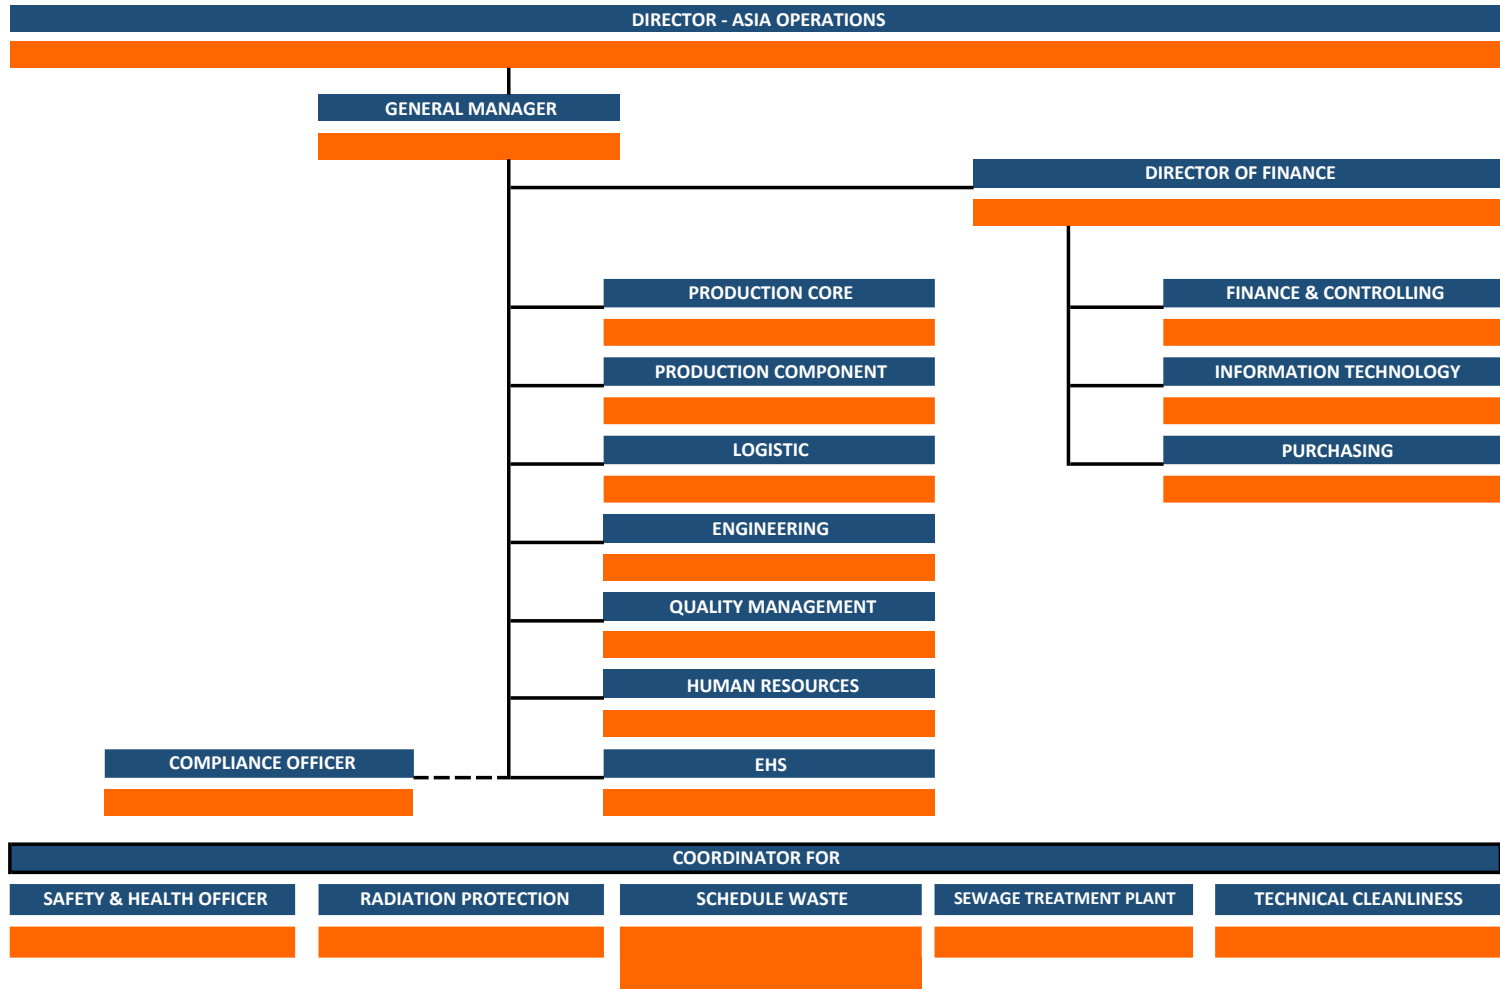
DIRECTOR - ASIA OPERATIONS

GENERAL MANAGER

DIRECTOR OF FINANCE

PRODUCTION CORE

PRODUCTION COMPONENT

LOGISTIC

ENGINEERING

QUALITY MANAGEMENT

HUMAN RESOURCES

EHS

FINANCE & CONTROLLING

INFORMATION TECHNOLOGY

PURCHASING

COMPLIANCE OFFICER

COORDINATOR FOR

SAFETY & HEALTH OFFICER

RADIATION PROTECTION

SCHEDULE WASTE

SEWAGE TREATMENT PLANT

TECHNICAL CLEANLINESS